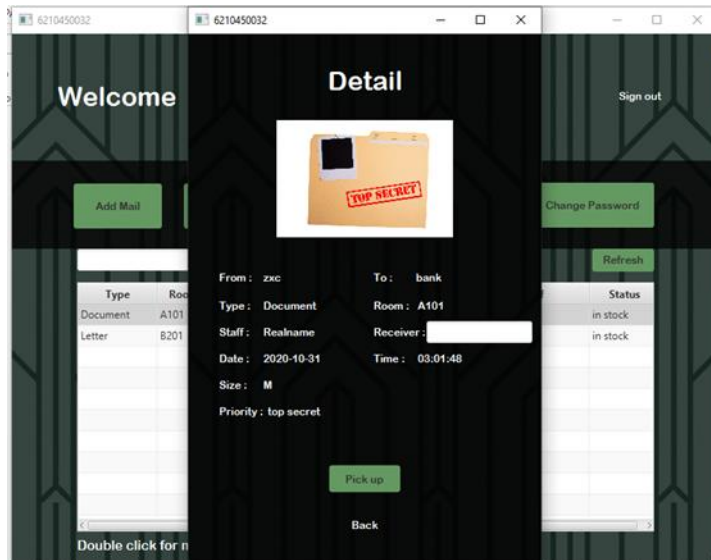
6210450032

Welcome

Sign out

Add Mail

Change Password

Refresh

| Type | Roo | Status |
|---|---|---|
| Document | A101 | in stock |
| Letter | B201 | in stock |

Double click for m

6210450032

Detail

TOP SECRET

From : zxc

To : bank

Type : Document

Room : A101

Staff : Realname

Receiver :

Date : 2020-10-31

Time : 03:01:48

Size : M

Priority : top secret

Pick up

Back